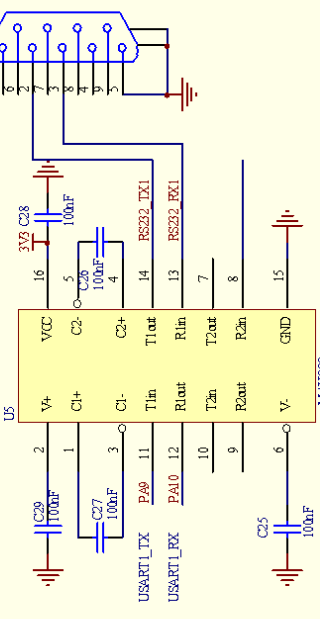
9
2
7
3
8
4
9
5

3V3
C28
100nF
C26
100nF
RS232_TX1
RS232_RX1

16
5
4
14
13
7
8
15

VCC
C2-
C2+
T1out
R1in
T2out
R2in
GND

U5
V+
C1+
C1-
T1in
R1out
T2in
R2out
V-
MAX3232

2
1
3
11
12
10
9
6

C29
100nF
C27
100nF
PA9
PA10
C25
100nF
USART1_TX
USART1_RX